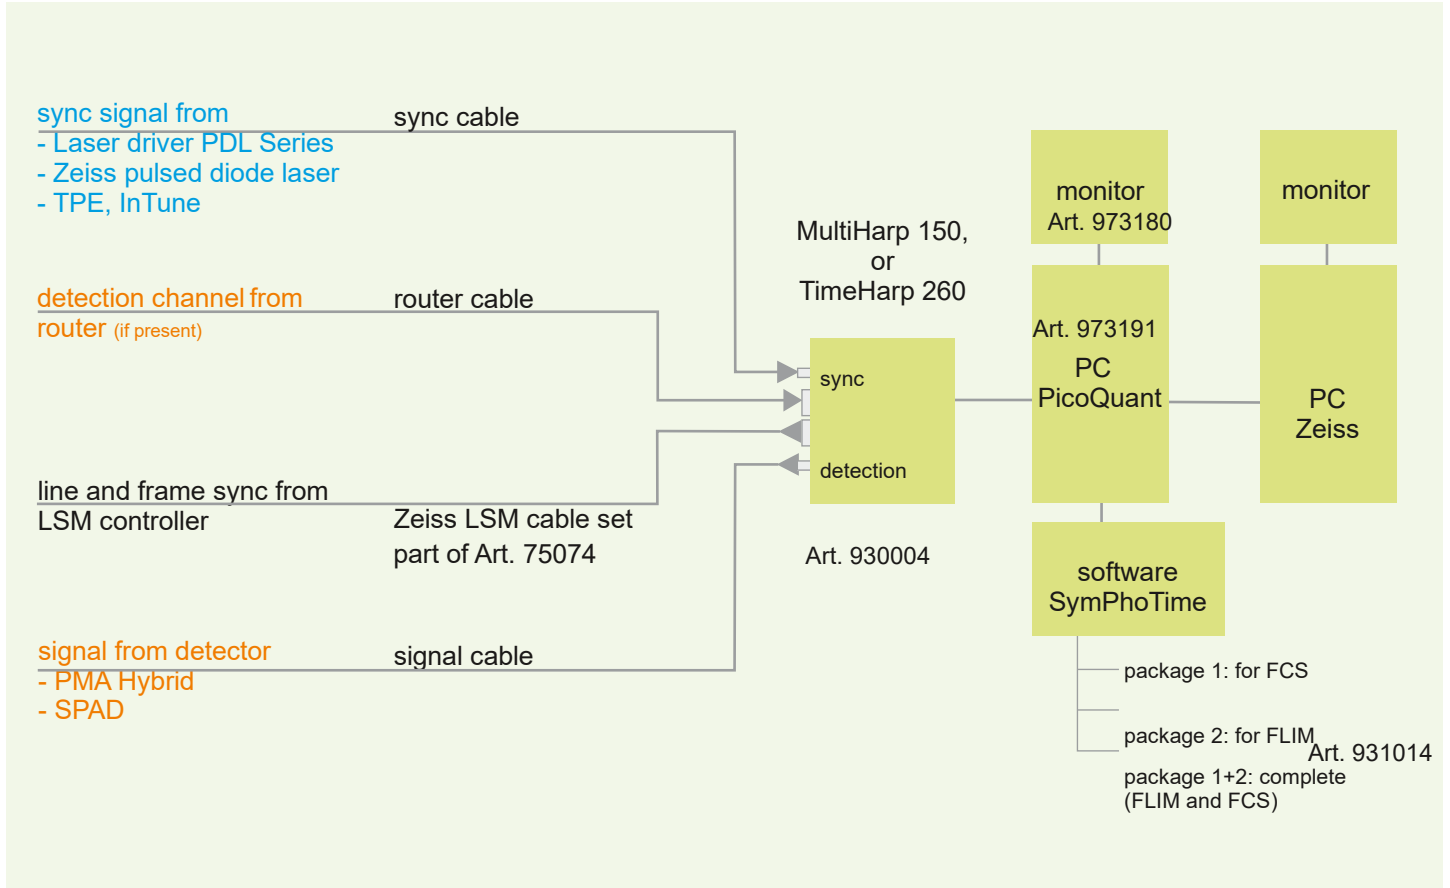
sync signal from
- Laser driver PDL Series
- Zeiss pulsed diode laser
- TPE, InTune

sync cable

detection channel from router (if present)

router cable

line and frame sync from LSM controller

Zeiss LSM cable set part of Art. 75074

signal from detector
- PMA Hybrid
- SPAD

signal cable

MultiHarp 150, or TimeHarp 260

sync

detection

Art. 930004

monitor
Art. 973180

Art. 973191
PC
PicoQuant

monitor

PC
Zeiss

software
SymPhoTime

package 1: for FCS

package 2: for FLIM

Art. 931014

package 1+2: complete (FLIM and FCS)